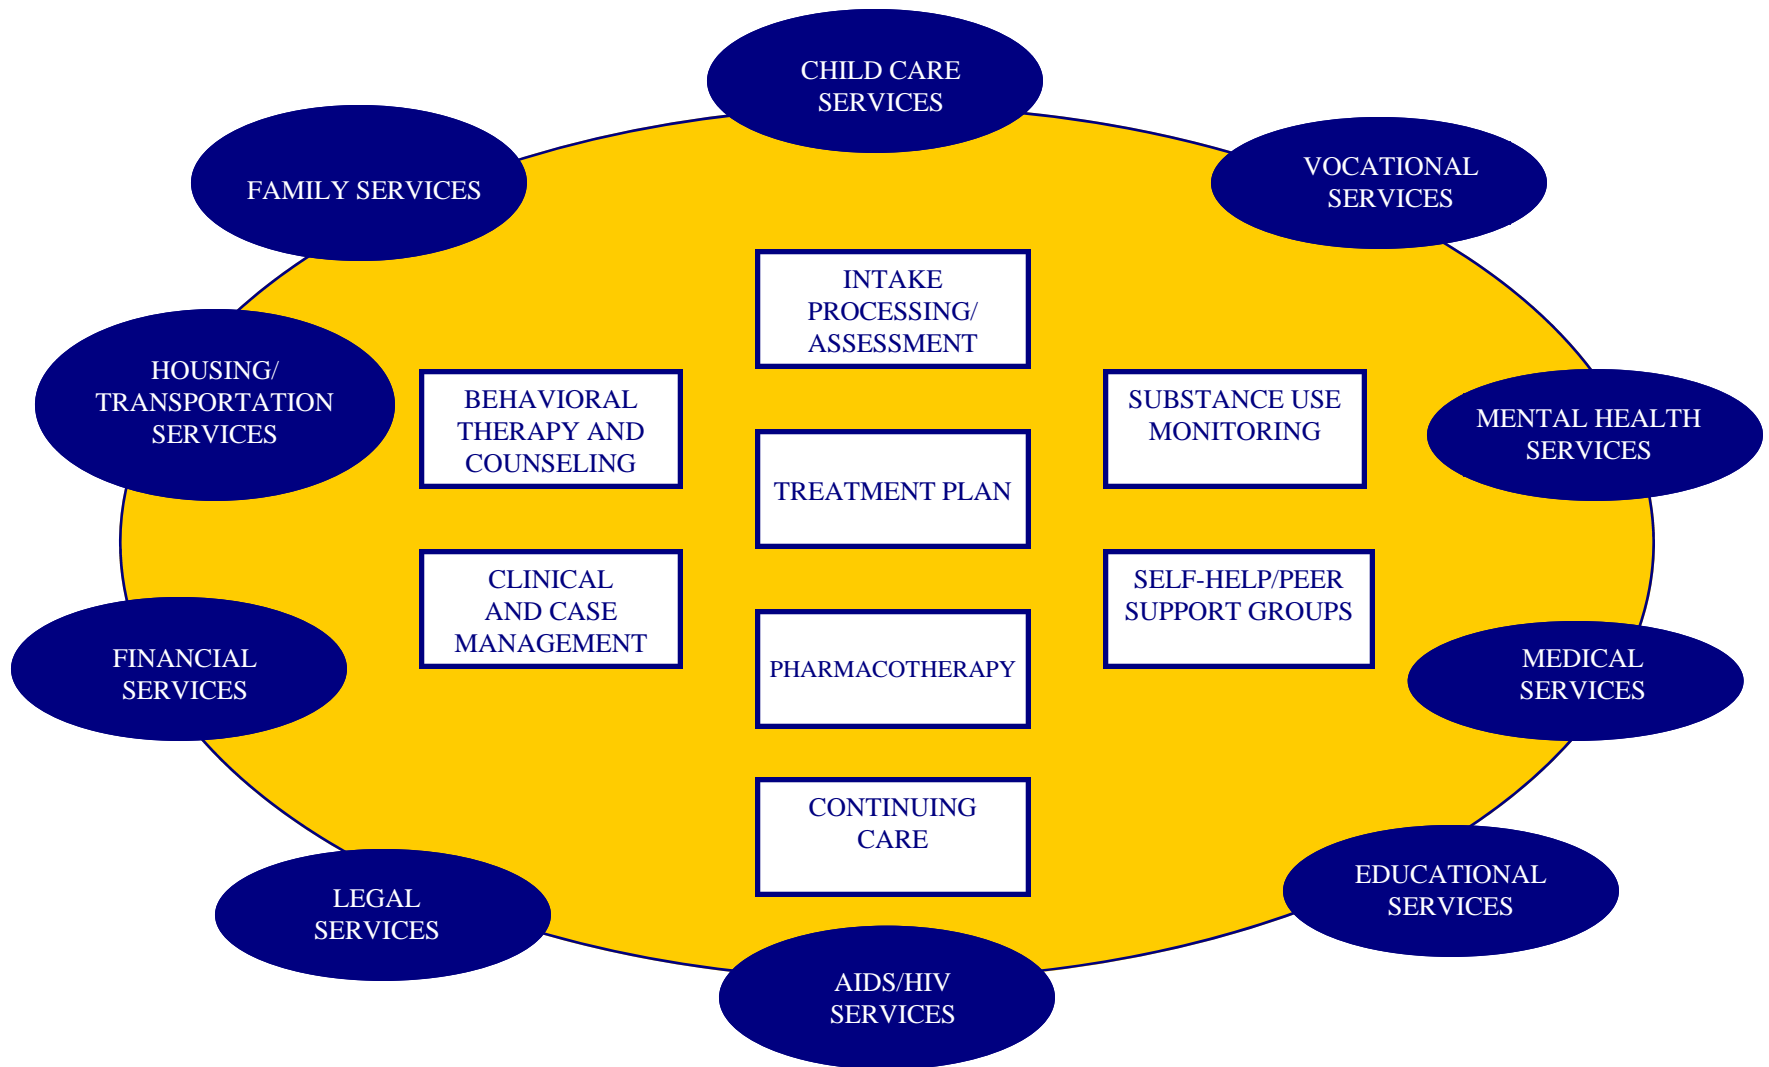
CHILD CARE SERVICES

FAMILY SERVICES

VOCATIONAL SERVICES

INTAKE PROCESSING/ ASSESSMENT

HOUSING/ TRANSPORTATION SERVICES

BEHAVIORAL THERAPY AND COUNSELING

SUBSTANCE USE MONITORING

MENTAL HEALTH SERVICES

TREATMENT PLAN

CLINICAL AND CASE MANAGEMENT

SELF-HELP/PEER SUPPORT GROUPS

FINANCIAL SERVICES

PHARMACOTHERAPY

MEDICAL SERVICES

CONTINUING CARE

EDUCATIONAL SERVICES

LEGAL SERVICES

AIDS/HIV SERVICES